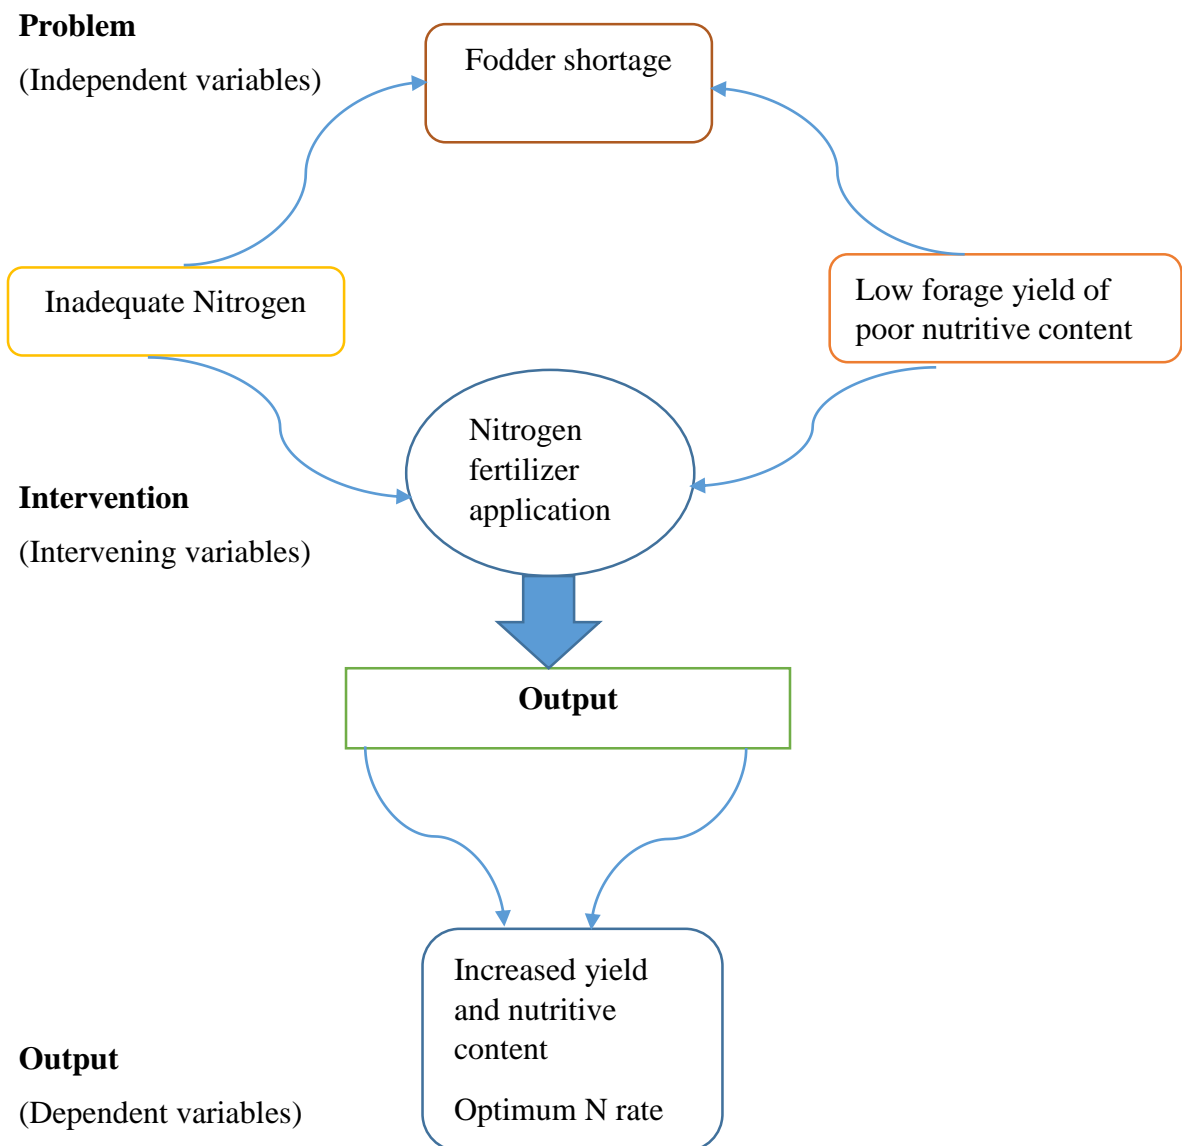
Problem

(Independent variables)

Fodder shortage

Inadequate Nitrogen

Low forage yield of poor nutritive content

Nitrogen fertilizer application

Intervention

(Intervening variables)

Output

Increased yield and nutritive content

Optimum N rate

Output

(Dependent variables)